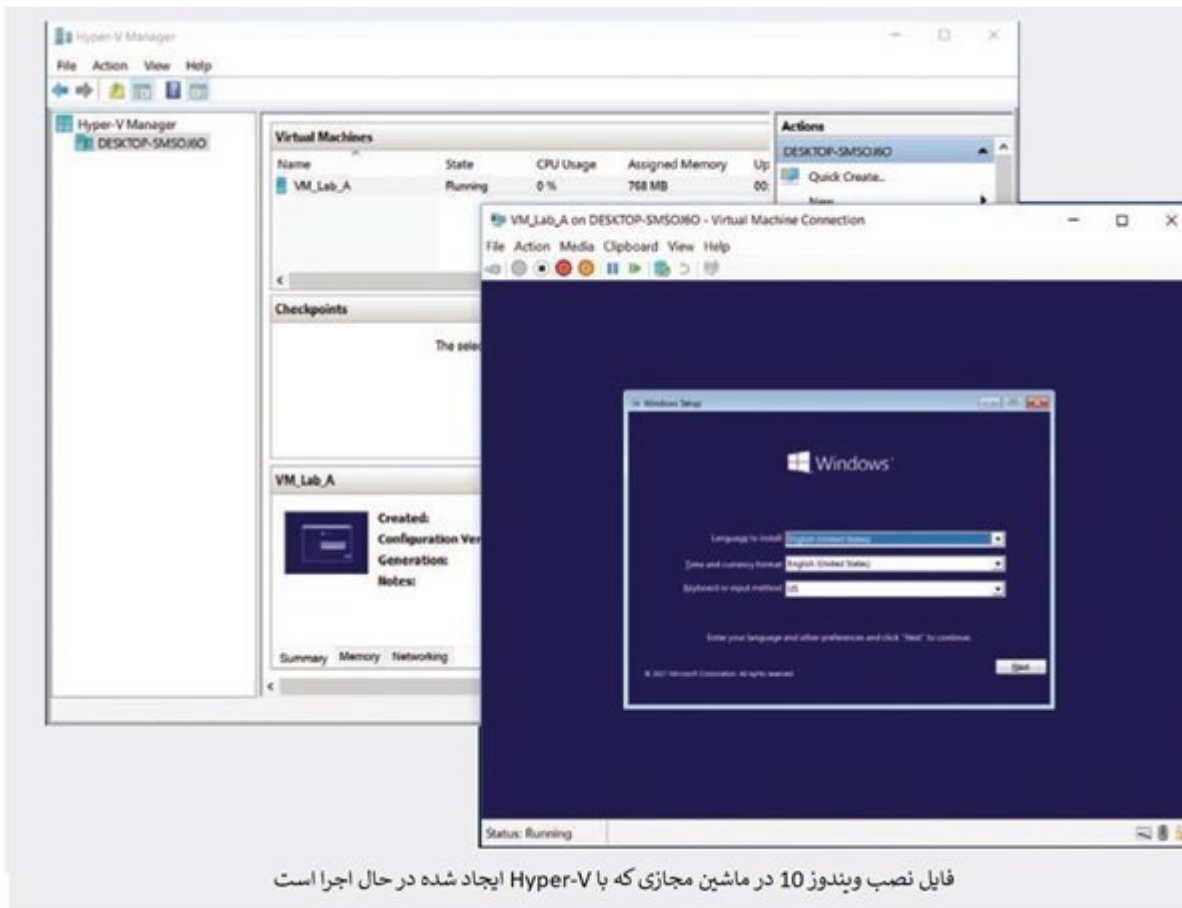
Hyper-V Manager

File Action View Help

Hyper-V Manager
DESKTOP-SMSOJ6O

Virtual Machines

| Name | State | CPU Usage | Assigned Memory | Up |
|---|---|---|---|---|
| VM_Lab_A | Running | 0 % | 768 MB | 00: |

Checkpoints

The sele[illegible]

VM_Lab_A

Created:
Configuration Ver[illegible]
Generation:
Notes:

Summary Memory Networking

Actions
DESKTOP-SMSOJ6O
Quick Create...
New

VM_Lab_A on DESKTOP-SMSOJ6O - Virtual Machine Connection

File Action Media Clipboard View Help

Windows Setup

Windows

Language to install: English (United States)
Time and currency format: English (United States)
Keyboard or input method: US

Enter your language and other preferences and click "Next" to continue.

© 2017 Microsoft Corporation. All rights reserved.

Next

Status: Running

فایل نصب ویندوز 10 در ماشین مجازی که با Hyper-V ایجاد شده در حال اجرا است